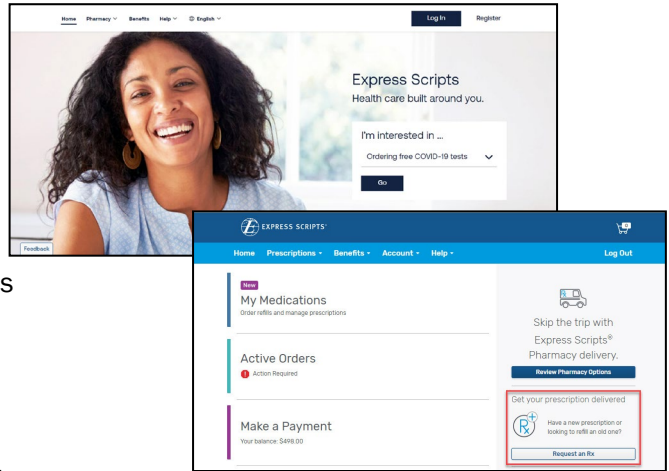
Home Pharmacy Benefits Help English

Log In Register

Express Scripts
Health care built around you.

I'm interested in ...
Ordering free COVID-19 tests

Go

Feedback

S

EXPRESS SCRIPTS

Home Prescriptions Benefits Account Help Log Out

New
My Medications
Order refills and manage prescriptions

Active Orders
Action Required

Make a Payment
Your balance: $499.00

Skip the trip with Express Scripts® Pharmacy delivery.

Review Pharmacy Options

Get your prescription delivered

Have a new prescription or looking to refill an old one?

Request an Rx